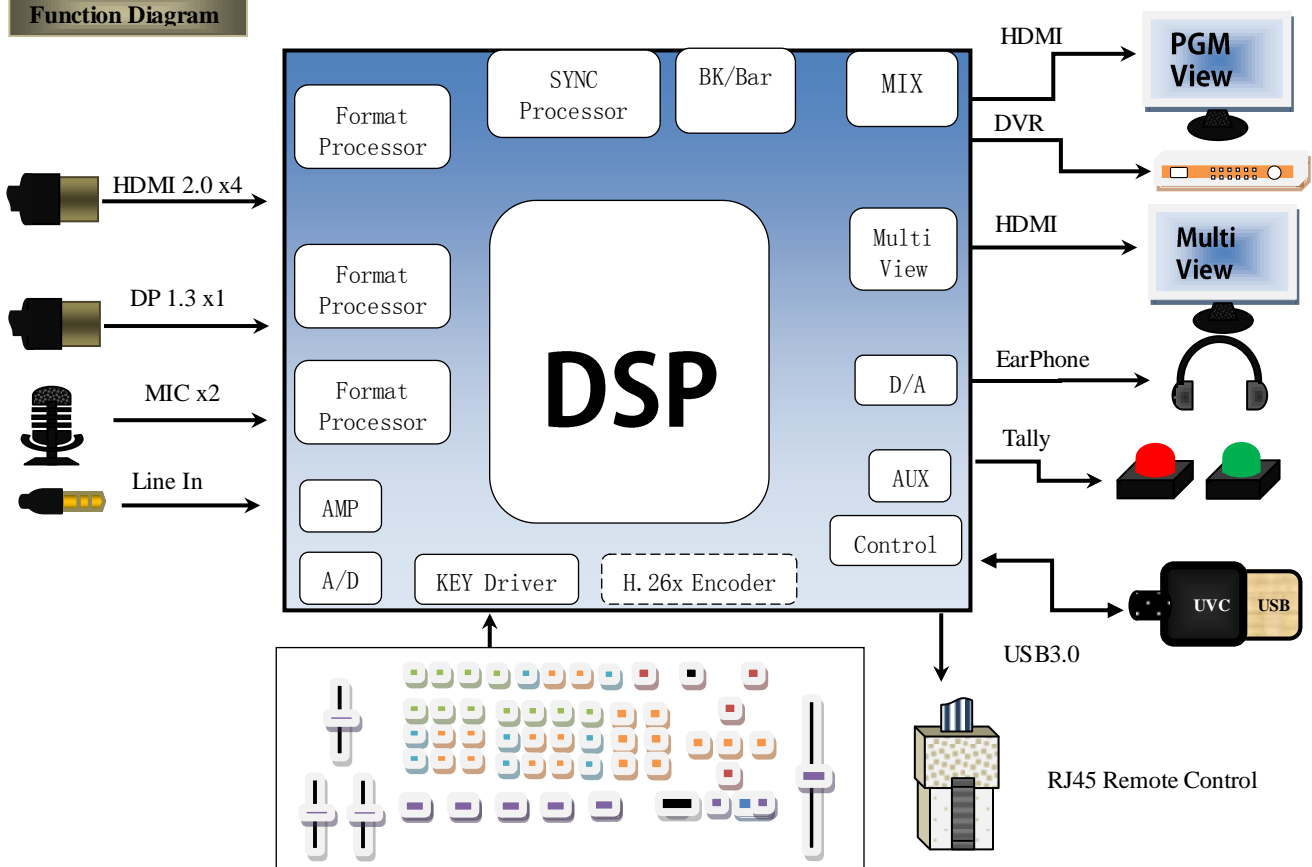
Function Diagram

HDMI 2.0 x4

DP 1.3 x1

MIC x2

Line In

Format Processor

Format Processor

Format Processor

AMP

A/D

SYNC Processor

BK/Bar

MIX

DSP

Multi View

D/A

AUX

Control

KEY Driver

H. 26x Encoder

HDMI

PGM View

DVR

HDMI

Multi View

EarPhone

Tally

UVC

USB

USB3.0

RJ45 Remote Control